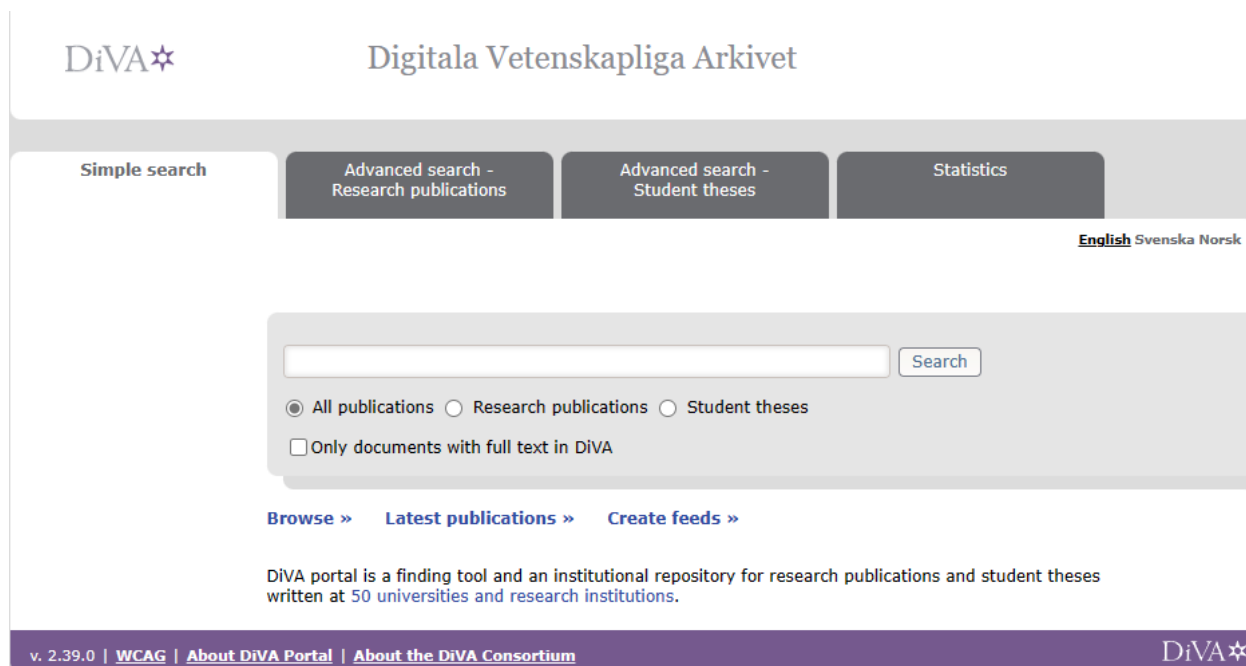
DiVA

Digitala Vetenskapliga Arkivet

Simple search

Advanced search - Research publications

Advanced search - Student theses

Statistics

English Svenska Norsk

Search

All publications Research publications Student theses

Only documents with full text in DiVA

Browse » Latest publications » Create feeds »

DiVA portal is a finding tool and an institutional repository for research publications and student theses written at 50 universities and research institutions.

v. 2.39.0 | WCAG | About DiVA Portal | About the DiVA Consortium

DiVA